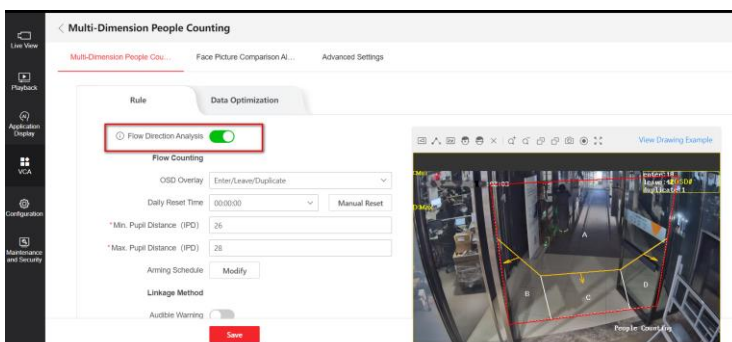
Live View

Playback

Application Display

VCA

Configuration

Maintenance and Security

< Multi-Dimension People Counting

Multi-Dimension People Cou... Face Picture Comparison Al... Advanced Settings

Rule Data Optimization

Flow Direction Analysis

Flow Counting

OSD Overlay Enter/Leave/Duplicate

Daily Reset Time 00:00:00 Manual Reset

*Min. Pupil Distance (IPD) 26

*Max. Pupil Distance (IPD) 28

Arming Schedule Modify

Linkage Method

Audible Warning

Save

View Drawing Example

A

B

C

D

People Counting